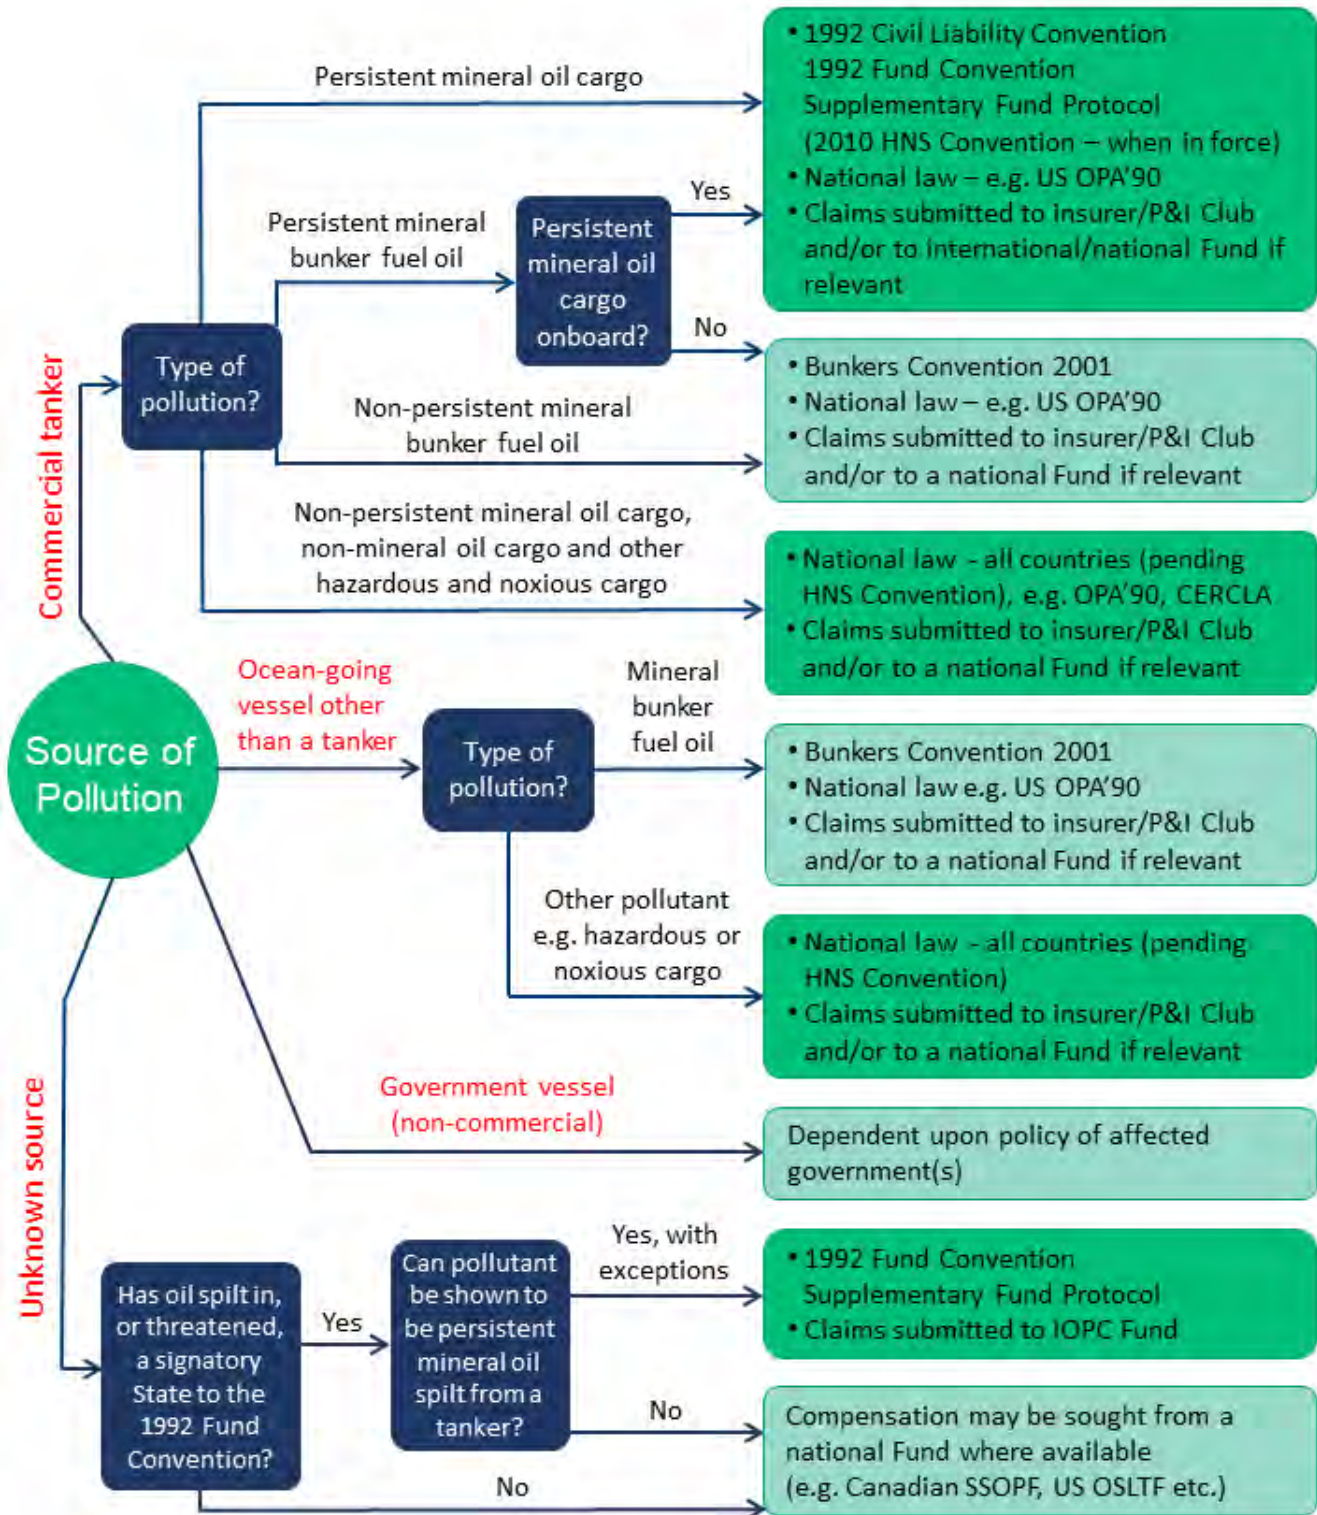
Source of Pollution

Commercial tanker

Type of pollution?

Persistent mineral oil cargo

Persistent mineral bunker fuel oil

Persistent mineral oil cargo onboard?

Yes

No

- 1992 Civil Liability Convention
1992 Fund Convention
Supplementary Fund Protocol
(2010 HNS Convention – when in force)
- National law – e.g. US OPA'90
- Claims submitted to insurer/P&I Club and/or to international/national Fund if relevant

Non-persistent mineral bunker fuel oil

- Bunkers Convention 2001
- National law – e.g. US OPA'90
- Claims submitted to insurer/P&I Club and/or to a national Fund if relevant

Non-persistent mineral oil cargo, non-mineral oil cargo and other hazardous and noxious cargo

- National law - all countries (pending HNS Convention), e.g. OPA'90, CERCLA
- Claims submitted to insurer/P&I Club and/or to a national Fund if relevant

Ocean-going vessel other than a tanker

Type of pollution?

Mineral bunker fuel oil

- Bunkers Convention 2001
- National law e.g. US OPA'90
- Claims submitted to insurer/P&I Club and/or to a national Fund if relevant

Other pollutant e.g. hazardous or noxious cargo

- National law - all countries (pending HNS Convention)
- Claims submitted to insurer/P&I Club and/or to a national Fund if relevant

Government vessel (non-commercial)

Dependent upon policy of affected government(s)

Unknown source

Has oil spilt in, or threatened, a signatory State to the 1992 Fund Convention?

Yes

Can pollutant be shown to be persistent mineral oil spilt from a tanker?

Yes, with exceptions

- 1992 Fund Convention
Supplementary Fund Protocol
- Claims submitted to IOPC Fund

No

Compensation may be sought from a national Fund where available (e.g. Canadian SSOPF, US OSLTF etc.)

No